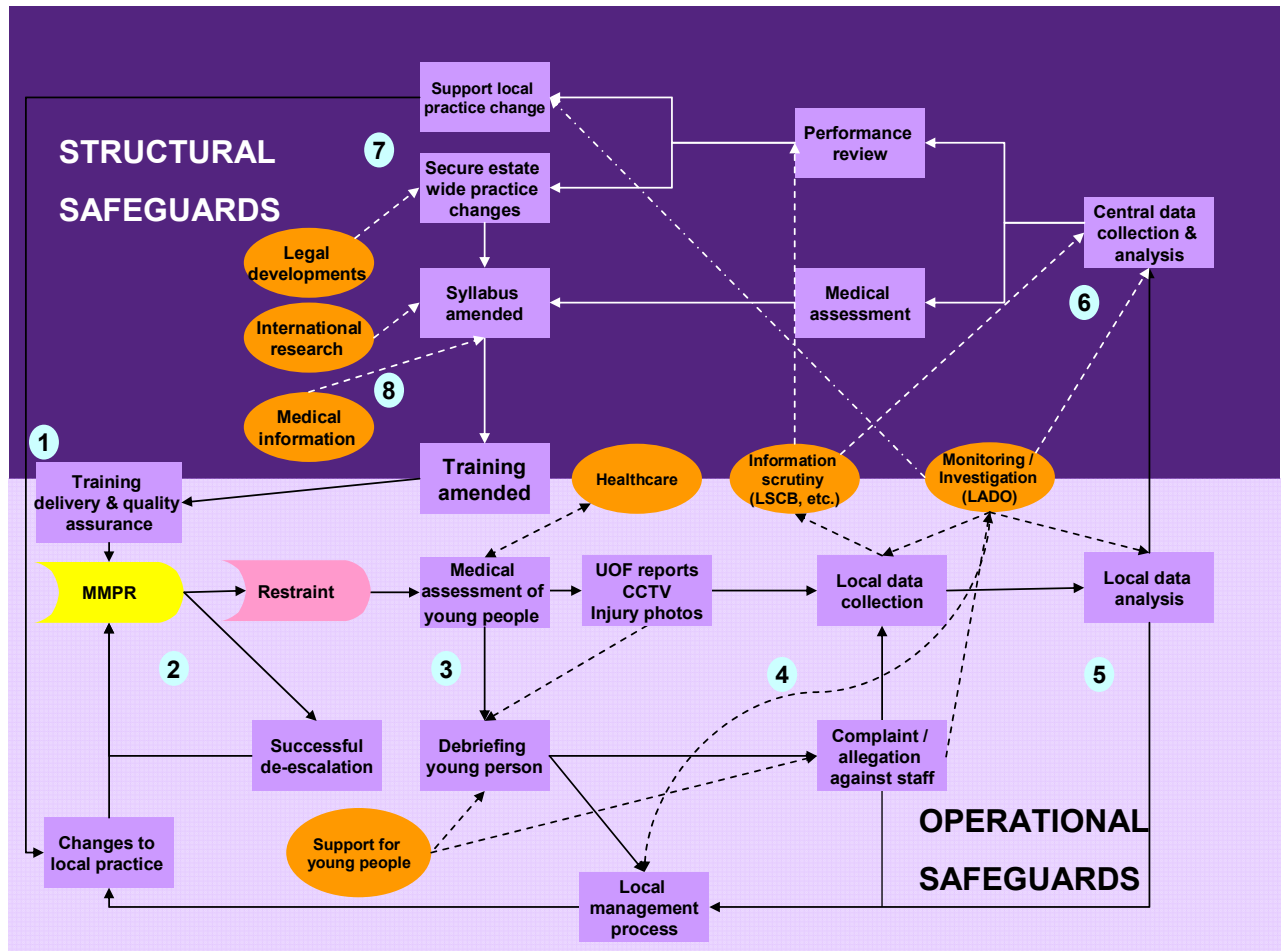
STRUCTURAL SAFEGUARDS

Support local practice change

7

Secure estate wide practice changes

Performance review

Central data collection & analysis

Legal developments

Syllabus amended

Medical assessment

International research

6

8

Medical information

1

Training delivery & quality assurance

Training amended

Healthcare

Information scrutiny (LSCB, etc.)

Monitoring / Investigation (LADO)

MMPR

Restraint

Medical assessment of young people

UOF reports CCTV Injury photos

Local data collection

Local data analysis

2

3

4

5

Successful de-escalation

Debriefing young person

Complaint / allegation against staff

Support for young people

Changes to local practice

OPERATIONAL SAFEGUARDS

Local management process